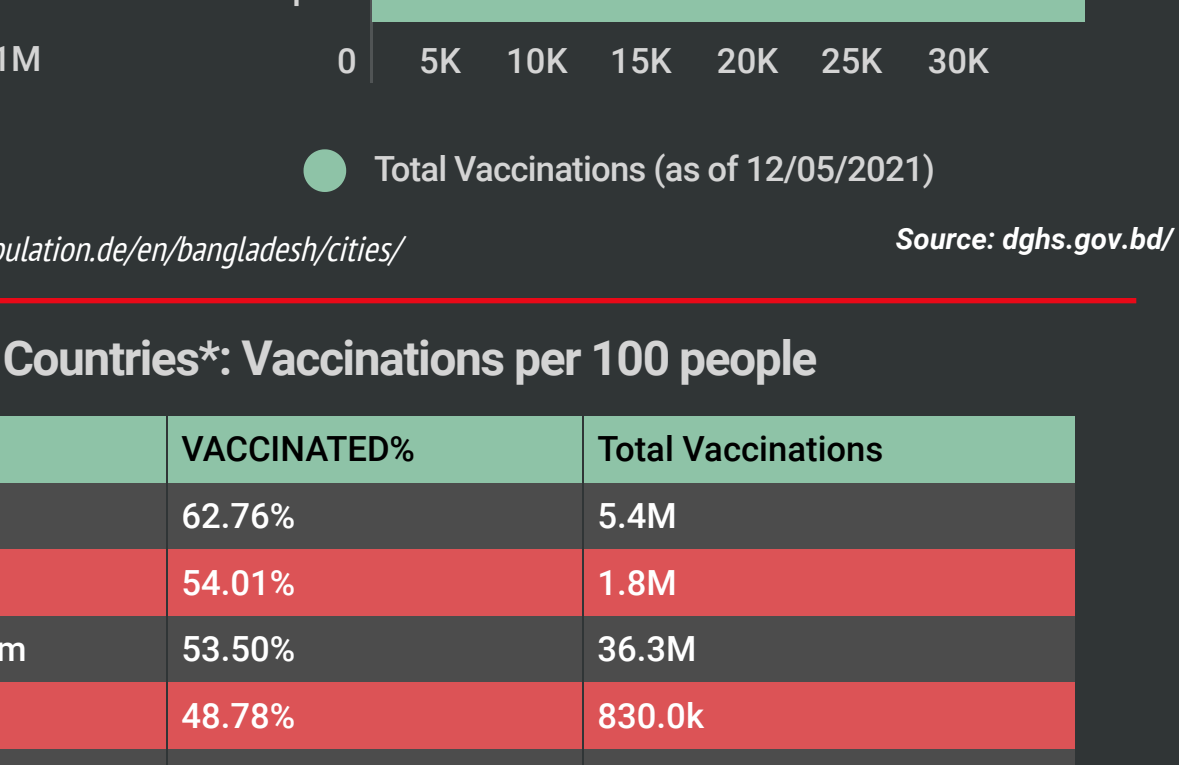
1M

0 5K 10K 15K 20K 25K 30K

Total Vaccinations (as of 12/05/2021)

pulation.de/en/bangladesh/cities/

Source: dghs.gov.bd/

Countries*: Vaccinations per 100 people

| | VACCINATED% | Total Vaccinations |
|---|---|---|
| | 62.76% | 5.4M |
| | 54.01% | 1.8M |
| m | 53.50% | 36.3M |
| | 48.78% | 830.0k |